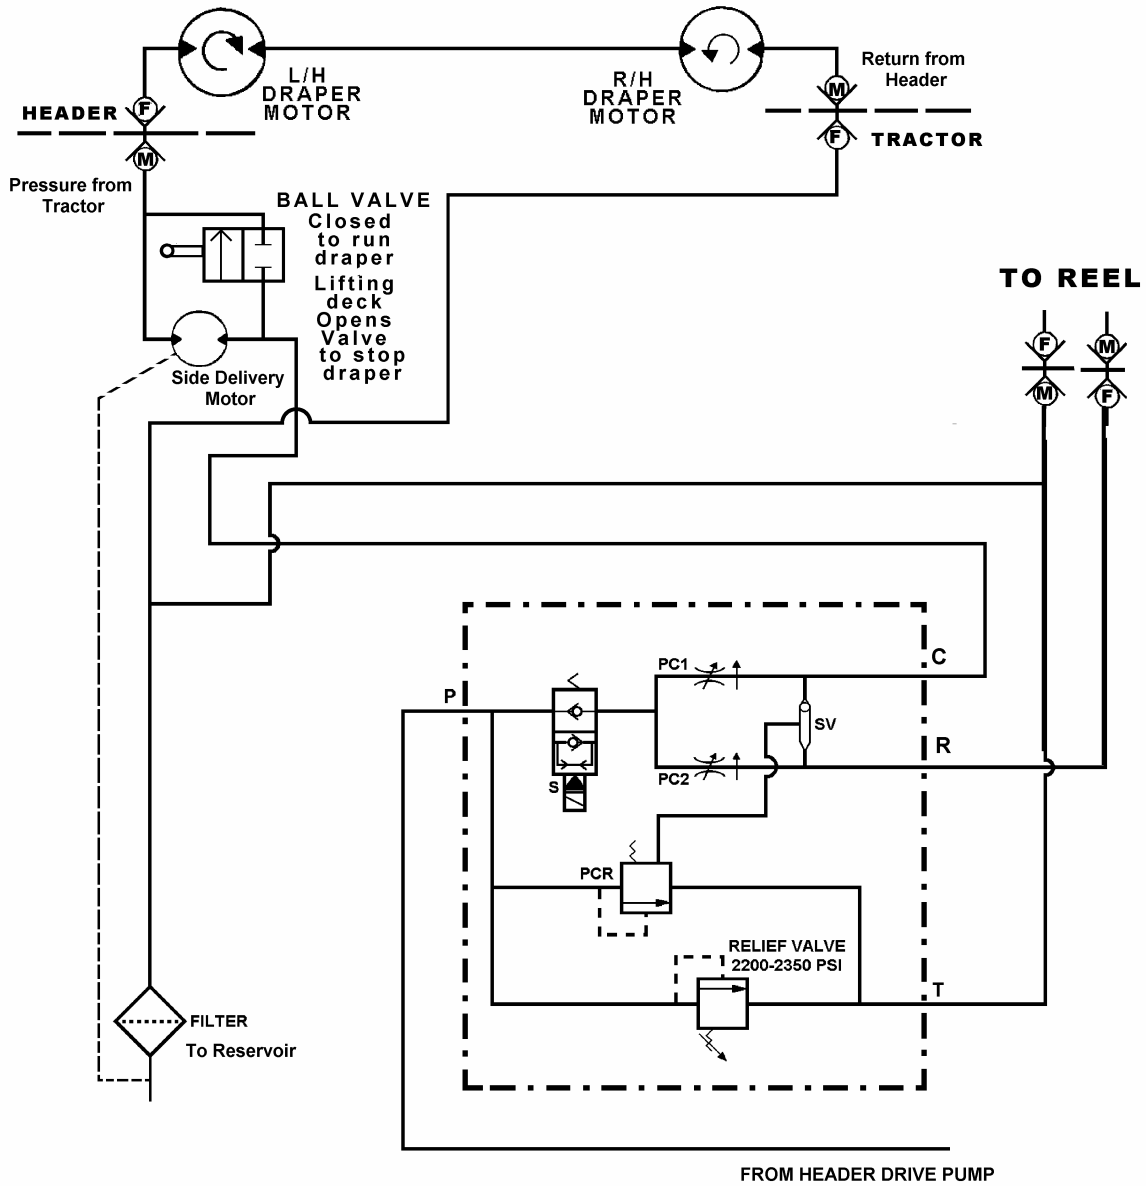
L/H DRAPER MOTOR

R/H DRAPER MOTOR

Return from Header

HEADER

F

M

M

F

TRACTOR

Pressure from Tractor

BALL VALVE
Closed to run draper
Lifting deck Opens Valve to stop draper

TO REEL

F

M

M

F

Side Delivery Motor

PC1

C

P

SV

R

PC2

S

PCR

RELIEF VALVE 2200-2350 PSI

T

FILTER

To Reservoir

FROM HEADER DRIVE PUMP